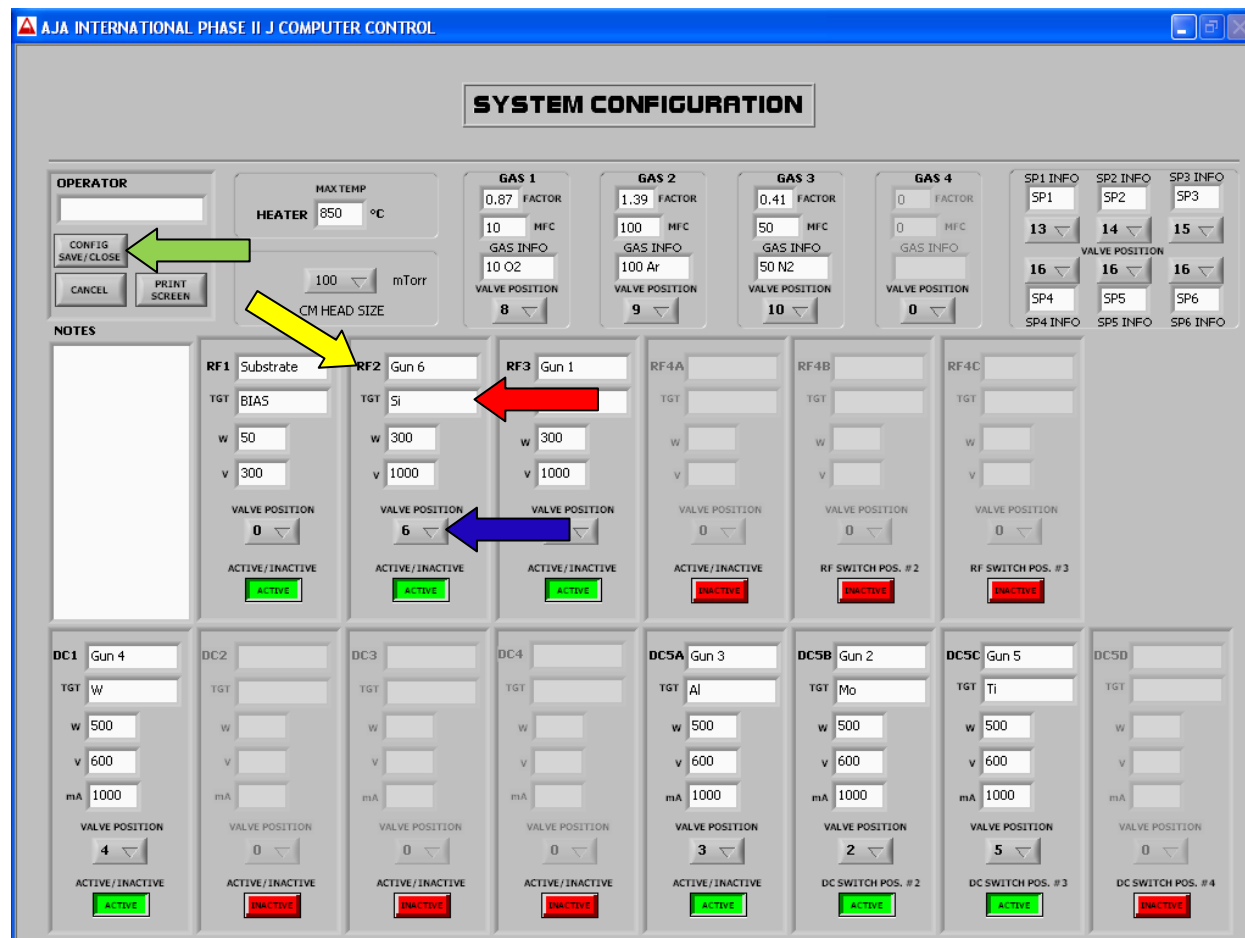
AJA INTERNATIONAL PHASE II J COMPUTER CONTROL

SYSTEM CONFIGURATION

OPERATOR

CONFIG SAVE/CLOSE

CANCEL

PRINT SCREEN

MAX TEMP
HEATER 850 °C

100 mTorr
CM HEAD SIZE

GAS 1
0.87 FACTOR
10 MFC
GAS INFO
10 O2
VALVE POSITION
8

GAS 2
1.39 FACTOR
100 MFC
GAS INFO
100 Ar
VALVE POSITION
9

GAS 3
0.41 FACTOR
50 MFC
GAS INFO
50 N2
VALVE POSITION
10

GAS 4
0 FACTOR
0 MFC
GAS INFO
VALVE POSITION
0

SP1 INFO SP2 INFO SP3 INFO
SP1 SP2 SP3
13 14 15
VALVE POSITION
16 16 16
SP4 SP5 SP6
SP4 INFO SP5 INFO SP6 INFO

NOTES

| RF1 Substrate | RF2 Gun 6 | RF3 Gun 1 | RF4A | RF4B | RF4C |
|---|---|---|---|---|---|
| TGT BIAS | TGT Si | TGT | TGT | TGT | TGT |
| W 50 | W 300 | W 300 | W | W | W |
| V 300 | V 1000 | V 1000 | V | V | V |
| VALVE POSITION 0 | VALVE POSITION 6 | VALVE POSITION | VALVE POSITION 0 | VALVE POSITION 0 | VALVE POSITION 0 |
| ACTIVE/INACTIVE ACTIVE | ACTIVE/INACTIVE ACTIVE | ACTIVE/INACTIVE ACTIVE | ACTIVE/INACTIVE INACTIVE | RF SWITCH POS. #2 INACTIVE | RF SWITCH POS. #3 INACTIVE |

| DC1 Gun 4 | DC2 | DC3 | DC4 | DC5A Gun 3 | DC5B Gun 2 | DC5C Gun 5 | DC5D |
|---|---|---|---|---|---|---|---|
| TGT W | TGT | TGT | TGT | TGT Al | TGT Mo | TGT Ti | TGT |
| W 500 | W | W | W | W 500 | W 500 | W 500 | W |
| V 600 | V | V | V | V 600 | V 600 | V 600 | V |
| mA 1000 | mA | mA | mA | mA 1000 | mA 1000 | mA 1000 | mA |
| VALVE POSITION 4 | VALVE POSITION 0 | VALVE POSITION 0 | VALVE POSITION 0 | VALVE POSITION 3 | VALVE POSITION 2 | VALVE POSITION 5 | VALVE POSITION 0 |
| ACTIVE/INACTIVE ACTIVE | ACTIVE/INACTIVE INACTIVE | ACTIVE/INACTIVE INACTIVE | ACTIVE/INACTIVE INACTIVE | ACTIVE/INACTIVE ACTIVE | DC SWITCH POS. #2 ACTIVE | DC SWITCH POS. #3 ACTIVE | DC SWITCH POS. #4 INACTIVE |